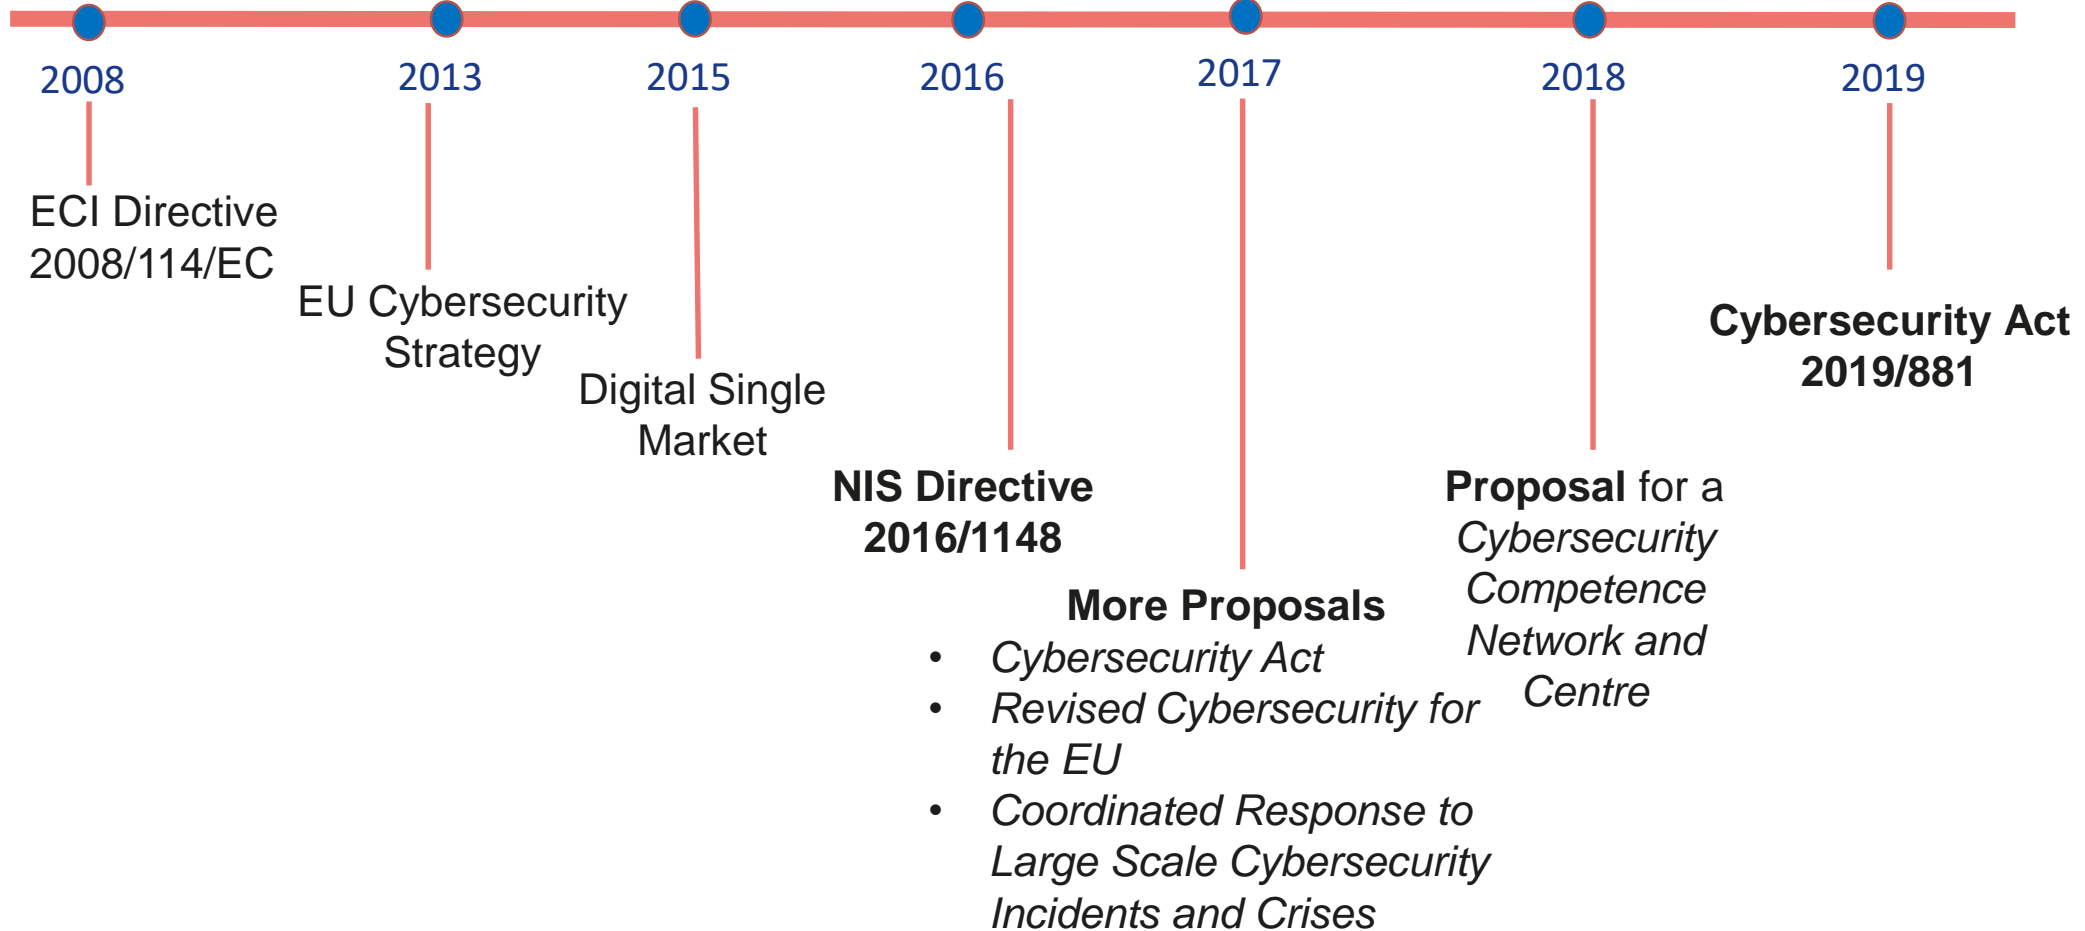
2008

ECI Directive 2008/114/EC

2013

EU Cybersecurity Strategy

2015

Digital Single Market

2016

**NIS Directive 2016/1148**

2017

**More Proposals**

- *Cybersecurity Act*
- *Revised Cybersecurity for the EU*
- *Coordinated Response to Large Scale Cybersecurity Incidents and Crises*

2018

**Proposal** for a *Cybersecurity Competence Network and Centre*

2019

**Cybersecurity Act 2019/881**